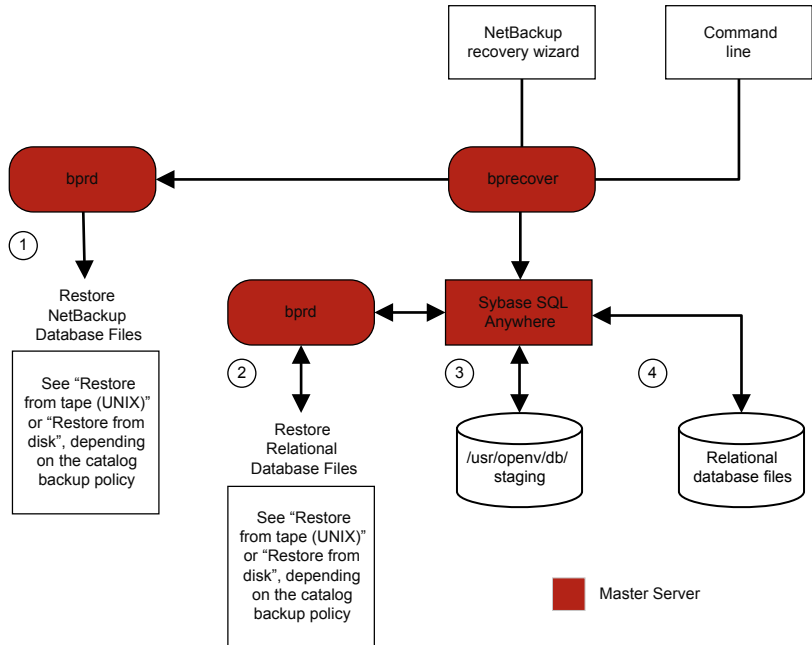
NetBackup recovery wizard

Command line

bprd

bprecover

1

Restore NetBackup Database Files

See “Restore from tape (UNIX)” or “Restore from disk”, depending on the catalog backup policy

bprd

Sybase SQL Anywhere

2

3

4

Restore Relational Database Files

/usr/openv/db/staging

Relational database files

See “Restore from tape (UNIX)” or “Restore from disk”, depending on the catalog backup policy

Master Server